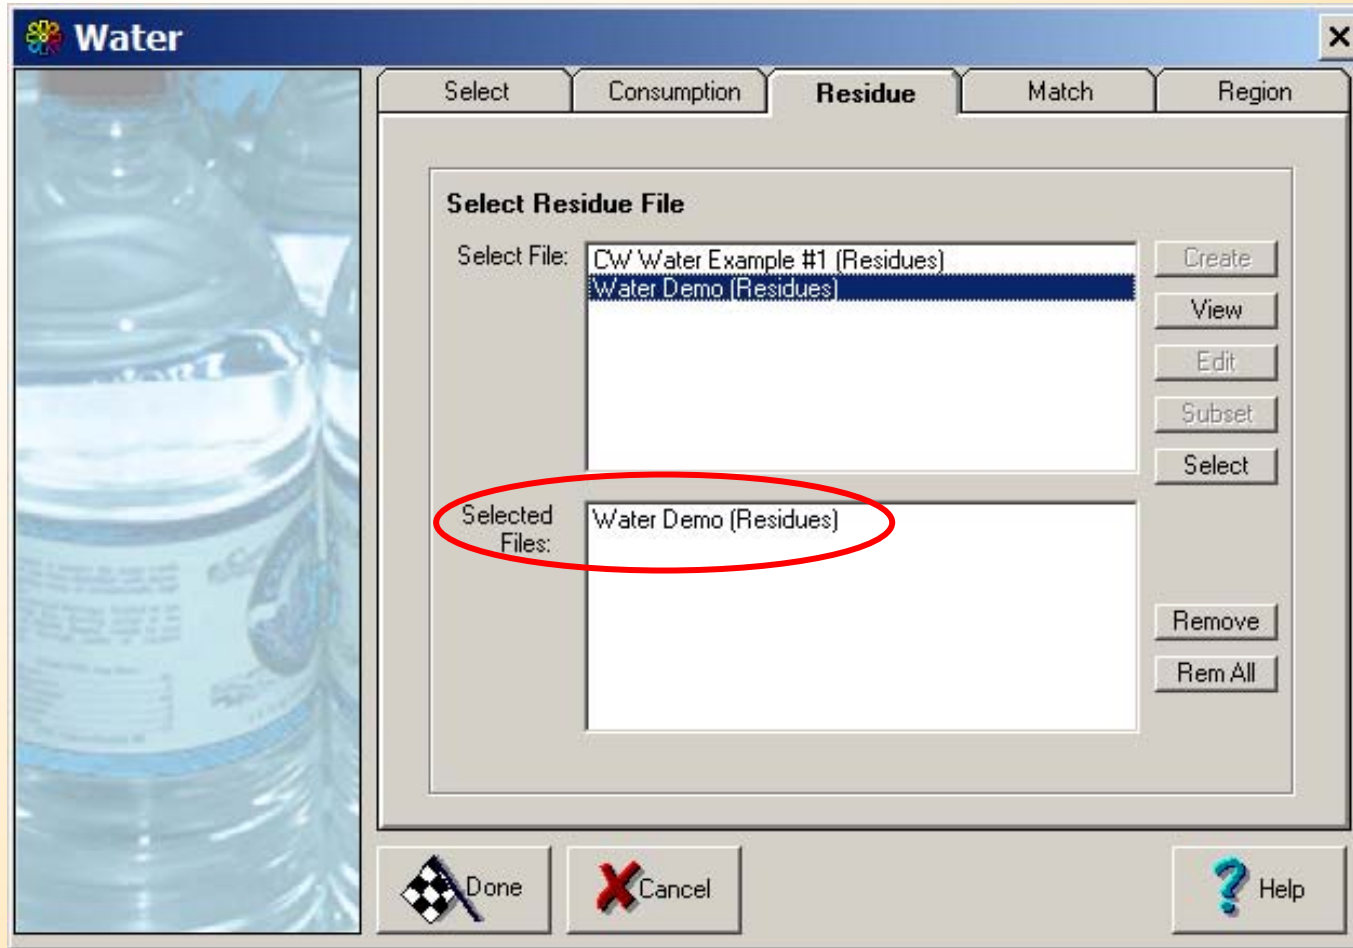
Water

Select
Consumption
Residue
Match
Region

Select Residue File

Select File:
CW Water Example #1 (Residues)
Water Demo (Residues)

Create
View
Edit
Subset
Select

Selected Files:
Water Demo (Residues)

Remove
Rem All

Done
Cancel
Help